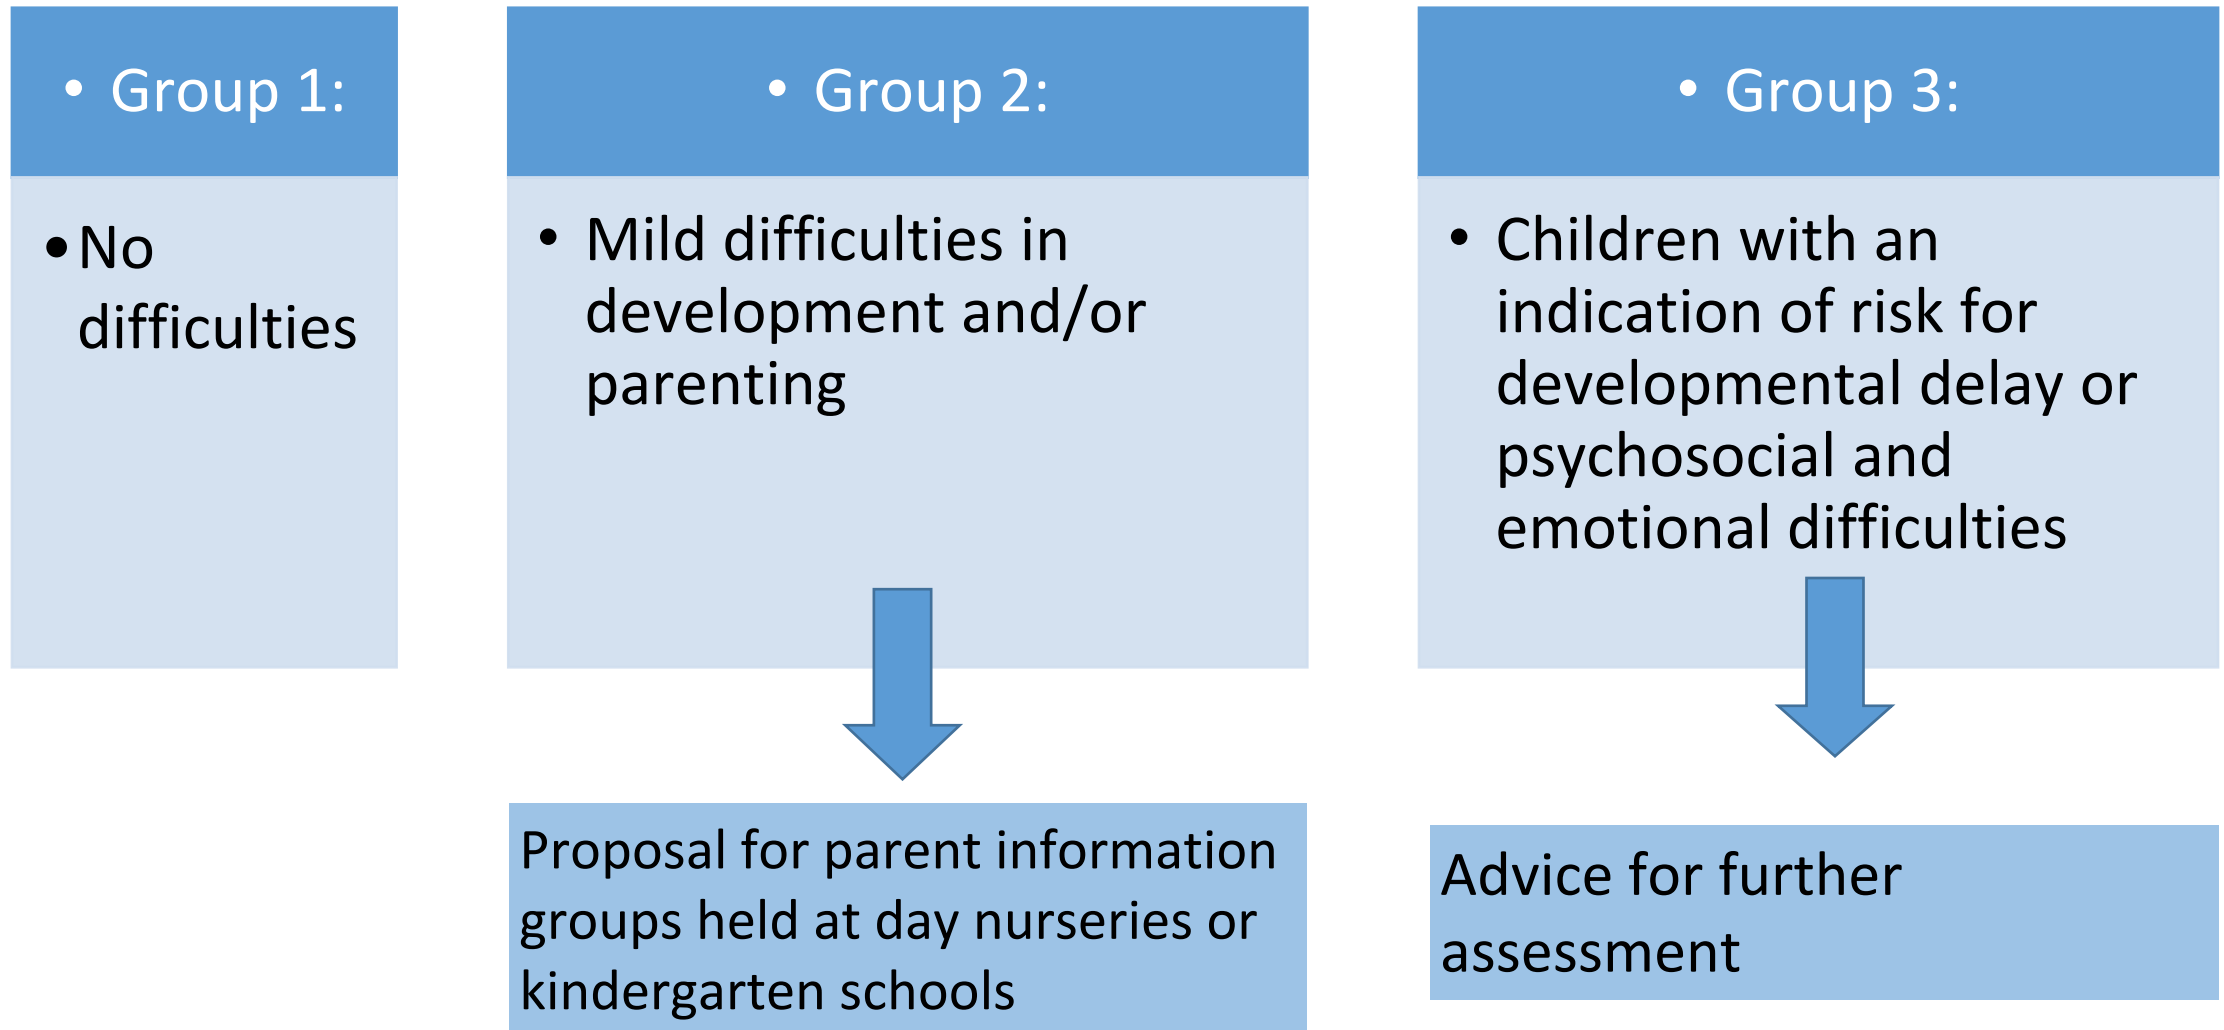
• Group 1:

• No difficulties

• Group 2:

• Mild difficulties in development and/or parenting

Proposal for parent information groups held at day nurseries or kindergarten schools

• Group 3:

• Children with an indication of risk for developmental delay or psychosocial and emotional difficulties

Advice for further assessment